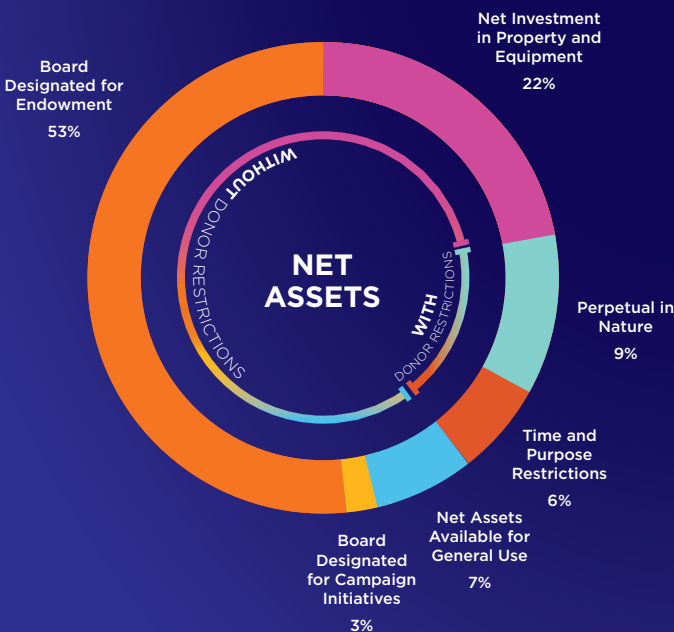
Net Investment in Property and Equipment
22%

Board Designated for Endowment
53%

WITHOUT DONOR RESTRICTIONS

NET ASSETS

WITH DONOR RESTRICTIONS

Perpetual in Nature
9%

Time and Purpose Restrictions
6%

Net Assets Available for General Use
7%

Board Designated for Campaign Initiatives
3%